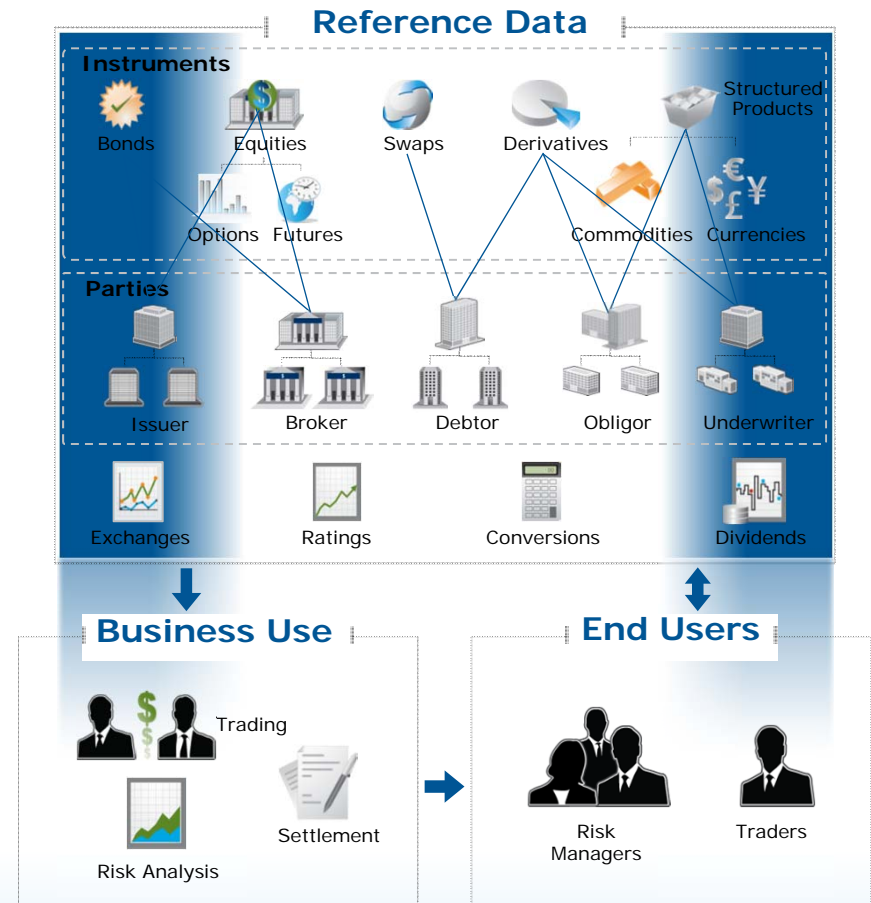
Reference Data

Instruments

Bonds

Equities

Swaps

Derivatives

Structured Products

Options

Futures

Commodities

Currencies

Parties

Issuer

Broker

Debtor

Obligor

Underwriter

Exchanges

Ratings

Conversions

Dividends

Business Use

Trading

Risk Analysis

Settlement

End Users

Risk Managers

Traders